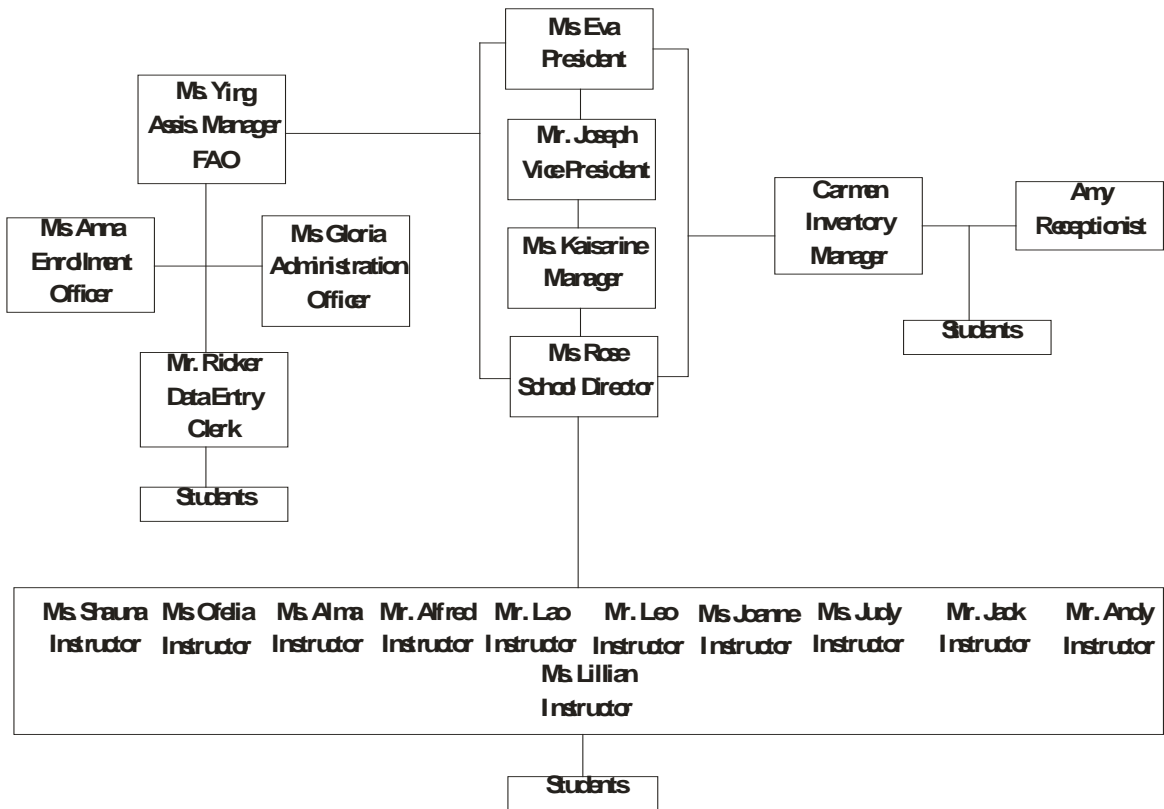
Ms Eva
President

Ms. Ying
Assis. Manager
FAO

Mr. Joseph
Vice President

Ms Anna
Enrollment
Officer

Ms Gloria
Administration
Officer

Ms. Kaisarine
Manager

Carmen
Inventory
Manager

Amy
Receptionist

Students

Ms Rose
School Director

Mr. Ricker
Data Entry
Clerk

Students

Ms. Shauna
Instructor

Ms Ofelia
Instructor

Ms. Alma
Instructor

Mr. Alfred
Instructor

Mr. Lao
Instructor

Mr. Leo
Instructor

Ms Joanne
Instructor

Ms. Judy
Instructor

Mr. Jack
Instructor

Mr. Andy
Instructor

Ms. Lillian
Instructor

Students